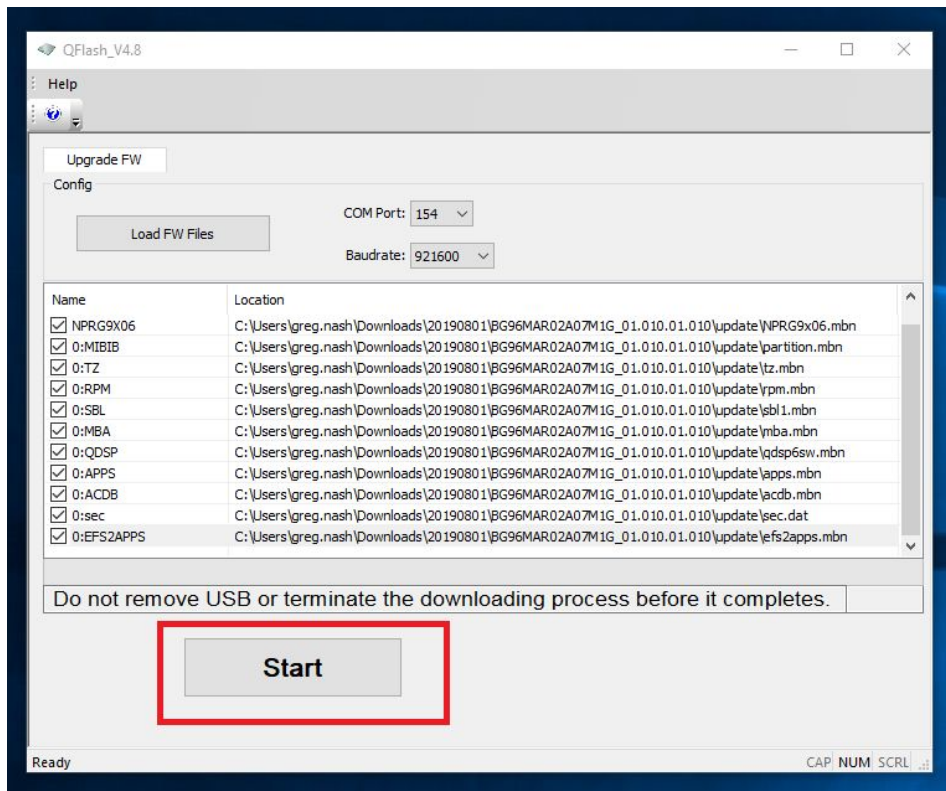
QFlash_V4.8

Help

Upgrade FW

Config

Load FW Files

COM Port: 154

Baudrate: 921600

| Name | Location |
|---|---|
| NPRG9X06 | C:\Users\greg.nash\Downloads\20190801\BG96MAR02A07M1G_01.010.01.010\update\NPRG9x06.mbn |
| 0:MIBIB | C:\Users\greg.nash\Downloads\20190801\BG96MAR02A07M1G_01.010.01.010\update\partition.mbn |
| 0:TZ | C:\Users\greg.nash\Downloads\20190801\BG96MAR02A07M1G_01.010.01.010\update\tz.mbn |
| 0:RPM | C:\Users\greg.nash\Downloads\20190801\BG96MAR02A07M1G_01.010.01.010\update\rpm.mbn |
| 0:SBL | C:\Users\greg.nash\Downloads\20190801\BG96MAR02A07M1G_01.010.01.010\update\sbl1.mbn |
| 0:MBA | C:\Users\greg.nash\Downloads\20190801\BG96MAR02A07M1G_01.010.01.010\update\mba.mbn |
| 0:QDSP | C:\Users\greg.nash\Downloads\20190801\BG96MAR02A07M1G_01.010.01.010\update\qdsp6sw.mbn |
| 0:APPS | C:\Users\greg.nash\Downloads\20190801\BG96MAR02A07M1G_01.010.01.010\update\apps.mbn |
| 0:ACDB | C:\Users\greg.nash\Downloads\20190801\BG96MAR02A07M1G_01.010.01.010\update\acdb.mbn |
| 0:sec | C:\Users\greg.nash\Downloads\20190801\BG96MAR02A07M1G_01.010.01.010\update\sec.dat |
| 0:EFS2APPS | C:\Users\greg.nash\Downloads\20190801\BG96MAR02A07M1G_01.010.01.010\update\efs2apps.mbn |

Do not remove USB or terminate the downloading process before it completes.

Start

Ready

CAP NUM SCRL